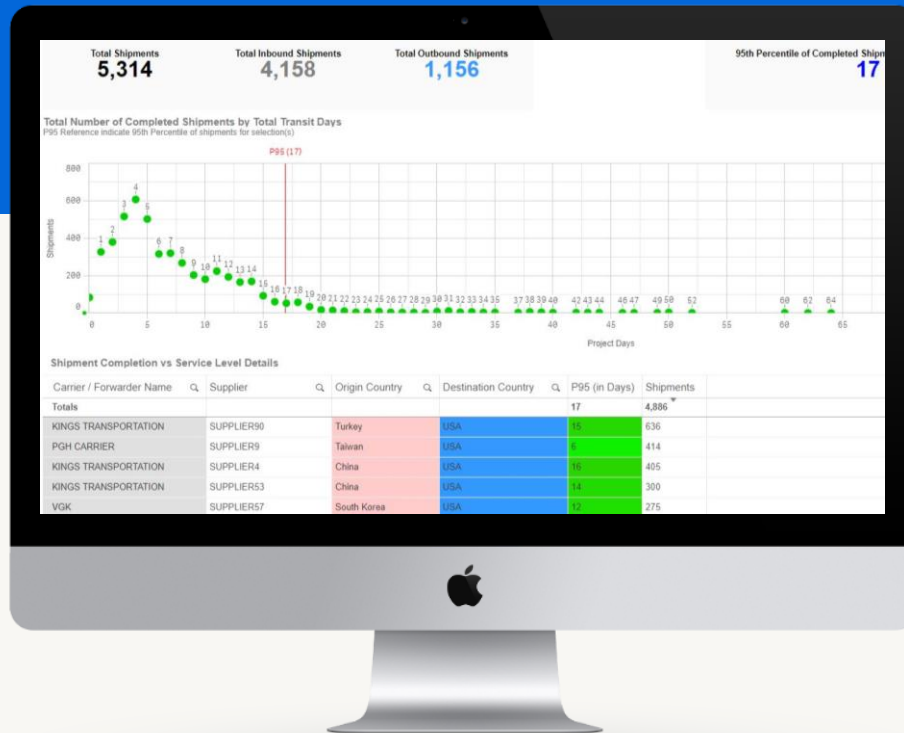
Total Shipments
5,314

Total Inbound Shipments
4,158

Total Outbound Shipments
1,156

95th Percentile of Completed Shipm
17

Total Number of Completed Shipments by Total Transit Days
P95 Reference indicate 95th Percentile of shipments for selection(s)

P95 (17)

800
600
400
200
0

Shipments

1 2 3 4 5 6 7 8 9 10 11 12 13 14 15 16 17 18 19 20 21 22 23 24 25 26 27 28 29 30 31 32 33 34 35 37 38 39 40 42 43 44 46 47 49 50 52 60 62 64

0 5 10 15 20 25 30 35 40 45 50 55 60 65

Project Days

Shipment Completion vs Service Level Details

| Carrier / Forwarder Name | Supplier | Origin Country | Destination Country | P95 (in Days) | Shipments |
|---|---|---|---|---|---|
| Totals | | | | 17 | 4,886 |
| KINGS TRANSPORTATION | SUPPLIER90 | Turkey | USA | 15 | 636 |
| PGH CARRIER | SUPPLIER9 | Taiwan | USA | 6 | 414 |
| KINGS TRANSPORTATION | SUPPLIER4 | China | USA | 16 | 405 |
| KINGS TRANSPORTATION | SUPPLIER53 | China | USA | 14 | 300 |
| VGK | SUPPLIER57 | South Korea | USA | 12 | 275 |